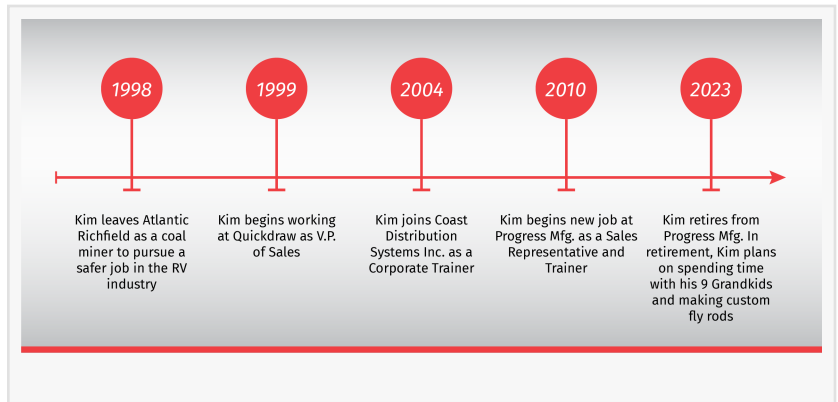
1998

Kim leaves Atlantic Richfield as a coal miner to pursue a safer job in the RV industry

1999

Kim begins working at Quickdraw as V.P. of Sales

2004

Kim joins Coast Distribution Systems Inc. as a Corporate Trainer

2010

Kim begins new job at Progress Mfg. as a Sales Representative and Trainer

2023

Kim retires from Progress Mfg. In retirement, Kim plans on spending time with his 9 Grandkids and making custom fly rods